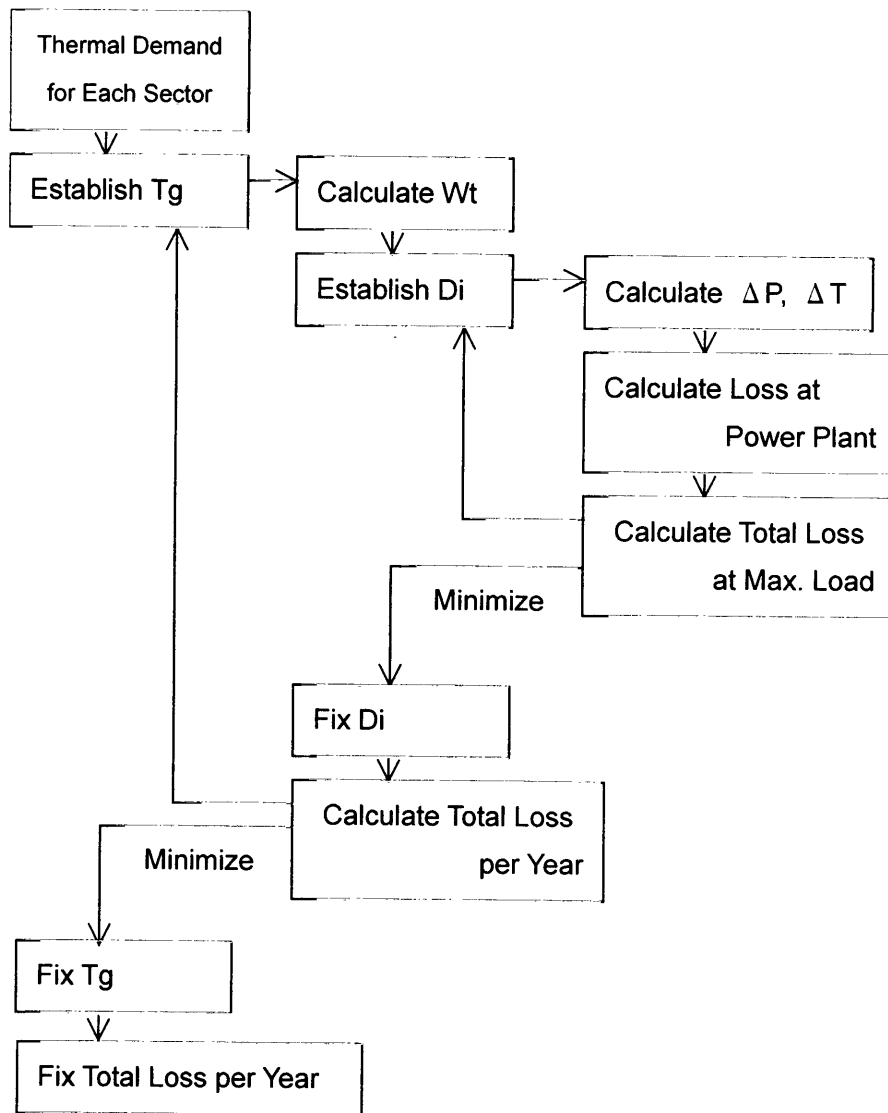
Thermal Demand for Each Sector

Establish Tg

Calculate Wt

Establish Di

Calculate $\Delta P$, $\Delta T$

Calculate Loss at Power Plant

Calculate Total Loss at Max. Load

Minimize

Fix Di

Calculate Total Loss per Year

Minimize

Fix Tg

Fix Total Loss per Year